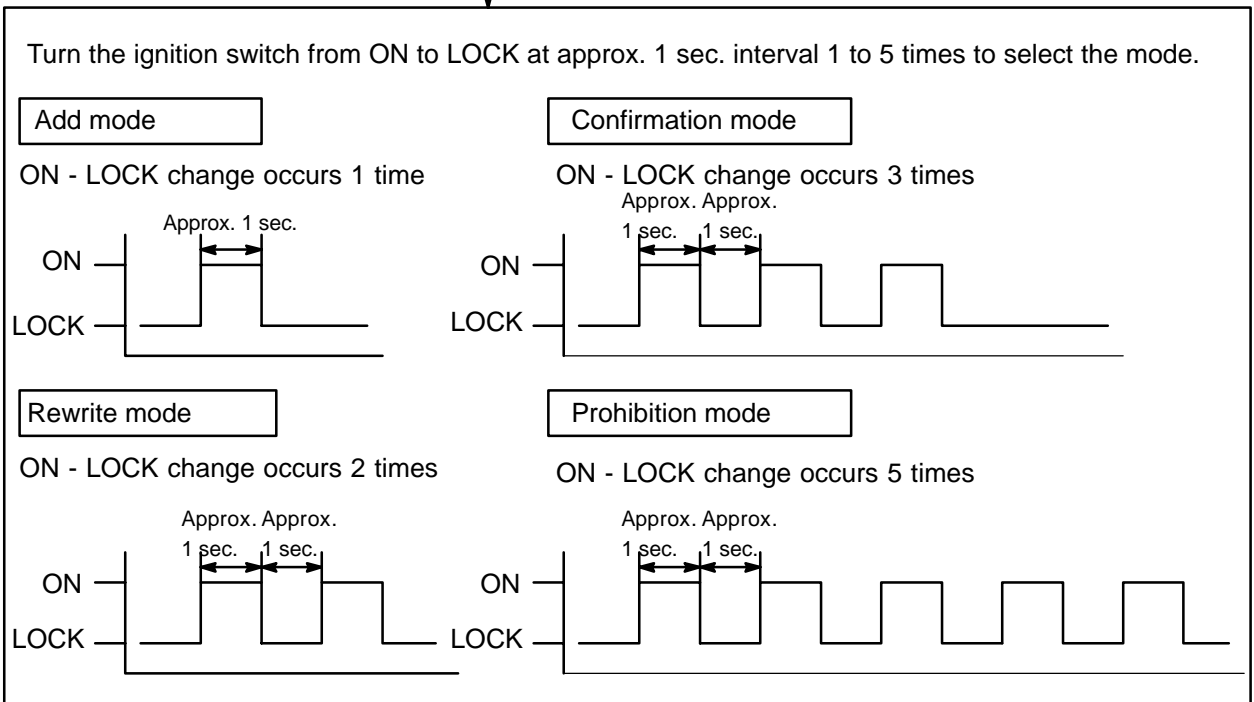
Turn the ignition switch from ON to LOCK at approx. 1 sec. interval 1 to 5 times to select the mode.

Add mode

ON - LOCK change occurs 1 time

Approx. 1 sec.

ON

LOCK

Confirmation mode

ON - LOCK change occurs 3 times

Approx. Approx.

1 sec. 1 sec.

ON

LOCK

Rewrite mode

ON - LOCK change occurs 2 times

Approx. Approx.

1 sec. 1 sec.

ON

LOCK

Prohibition mode

ON - LOCK change occurs 5 times

Approx. Approx.

1 sec. 1 sec.

ON

LOCK